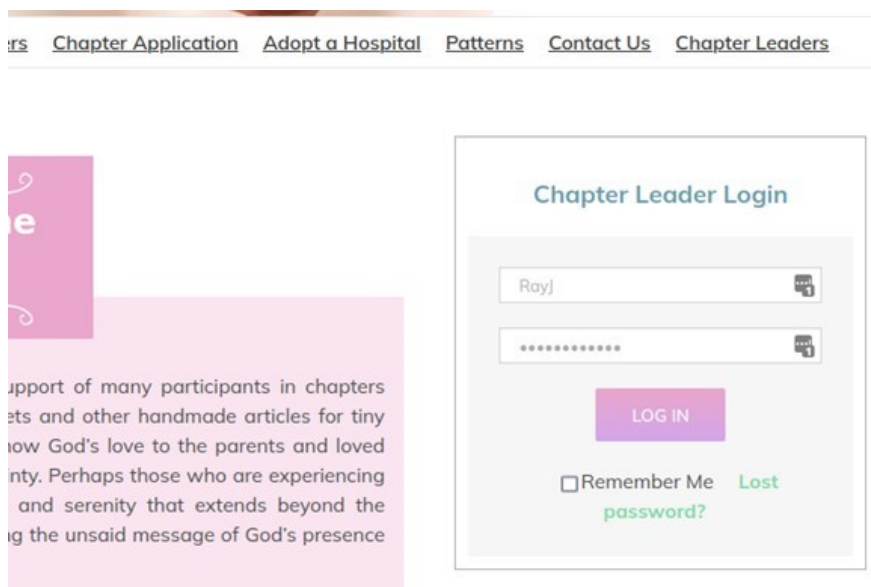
rs Chapter Application Adopt a Hospital Patterns Contact Us Chapter Leaders

e

upport of many participants in chapters ets and other handmade articles for tiny how God's love to the parents and loved inty. Perhaps those who are experiencing and serenity that extends beyond the ng the unsaid message of God's presence

Chapter Leader Login

RayJ

•••••••••••••

LOG IN

Remember Me Lost password?